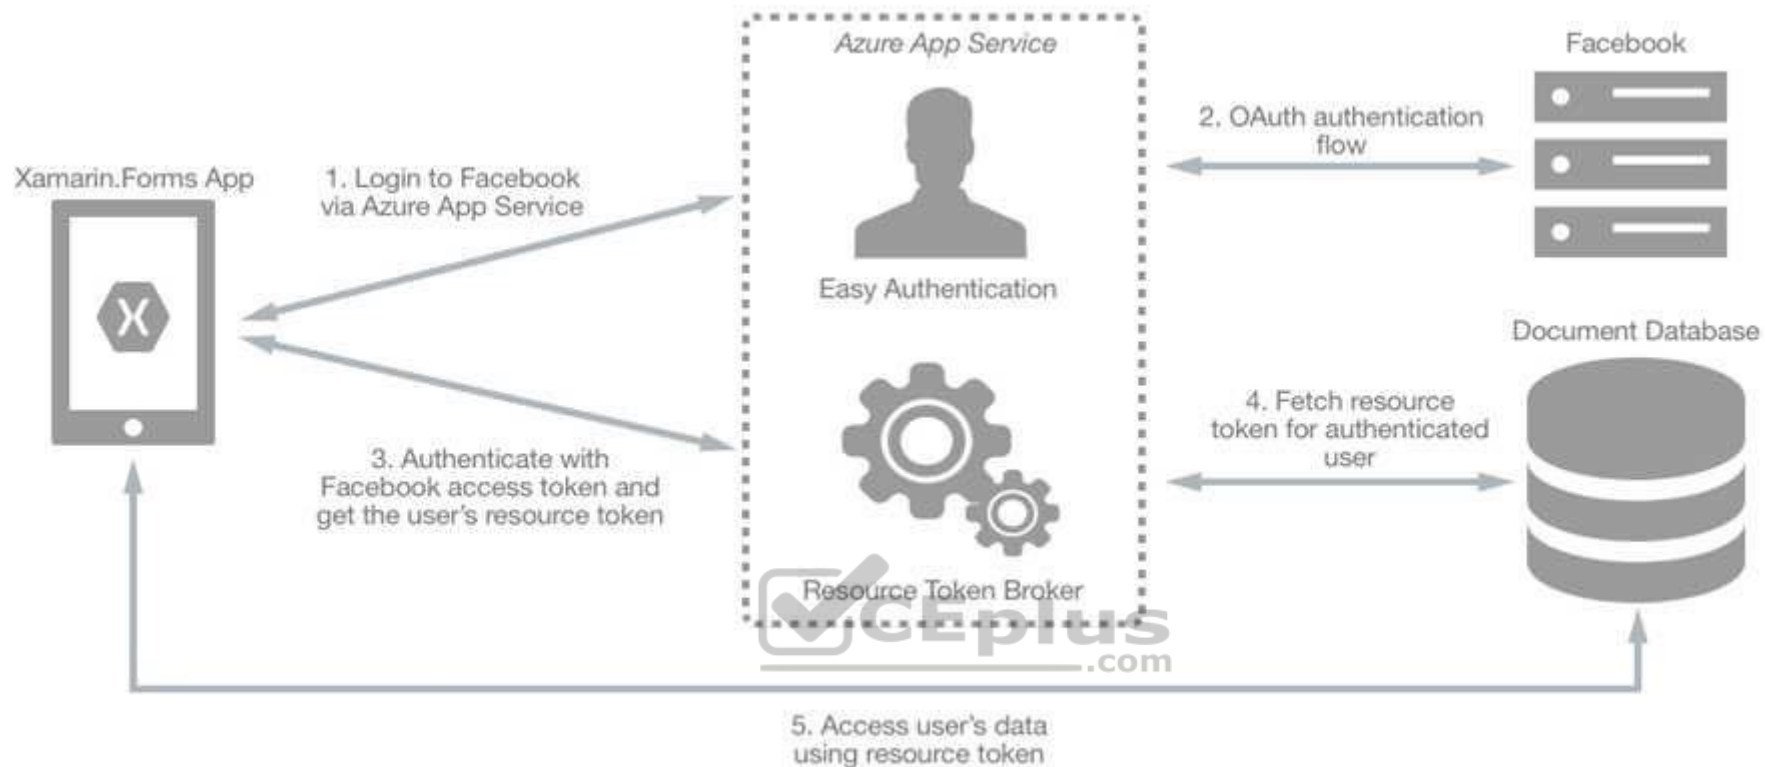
Azure App Service

Facebook

Xamarin.Forms App

1. Login to Facebook via Azure App Service

2. OAuth authentication flow

Easy Authentication

Document Database

4. Fetch resource token for authenticated user

3. Authenticate with Facebook access token and get the user's resource token

Resource Token Broker

CEplus .com

5. Access user's data using resource token